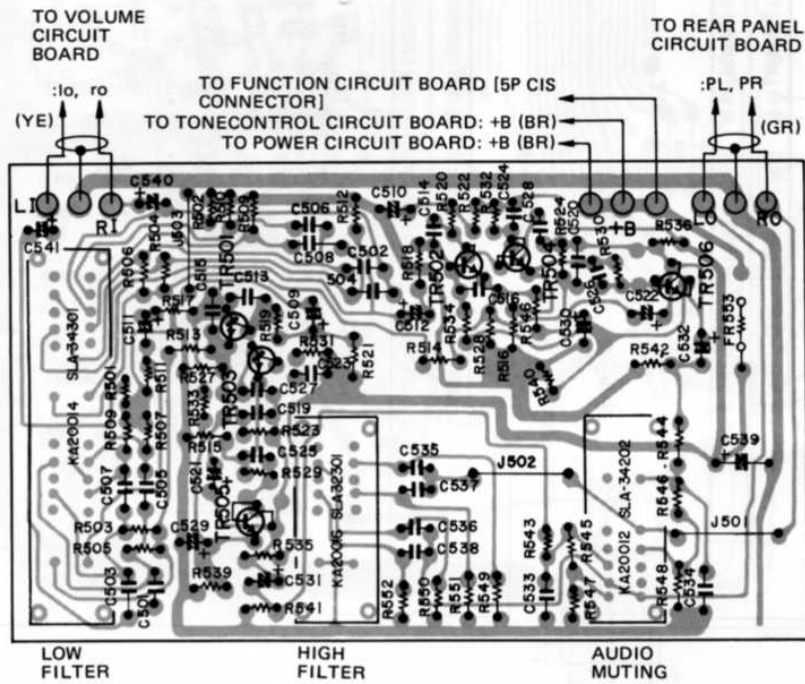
TO VOLUME CIRCUIT BOARD

TO REAR PANEL CIRCUIT BOARD

TO FUNCTION CIRCUIT BOARD [5P CIS CONNECTOR]

TO TONECONTROL CIRCUIT BOARD: +B (BR)

TO POWER CIRCUIT BOARD: +B (BR)

:lo, ro

(YE)

:PL, PR

(GR)

LI RI C540 C541 R504 R506 J503 R502 R508 R509 C506 R512 C510 C514 R520 R522 R532 C524 C528 R524 C520 R530 +B R536 LO RO C508 C502 C504 R518 TR501 C513 C518 R517 R513 C511 R519 C509 C512 TR502 TR504 C526 C522 TR506 R534 C516 R546 C530 C532 FR553 R531 R523 R521 R514 R528 R516 R540 R542 SLA-3430I R501 R511 R527 R533 TR503 C527 C519 R523 C525 R529 KA2014 R509 R507 R515 C507 C505 C521 TR505 C529 R503 R505 R535 R539 C531 C503 C501 R541 C535 C537 C536 C538 J502 R552 R550 R551 R549 C533 R543 R545 R547 KA2006 SLA-3230I KA20012 SLA-34202 R546 R544 C539 R548 C534 J501

LOW FILTER

HIGH FILTER

AUDIO MUTING